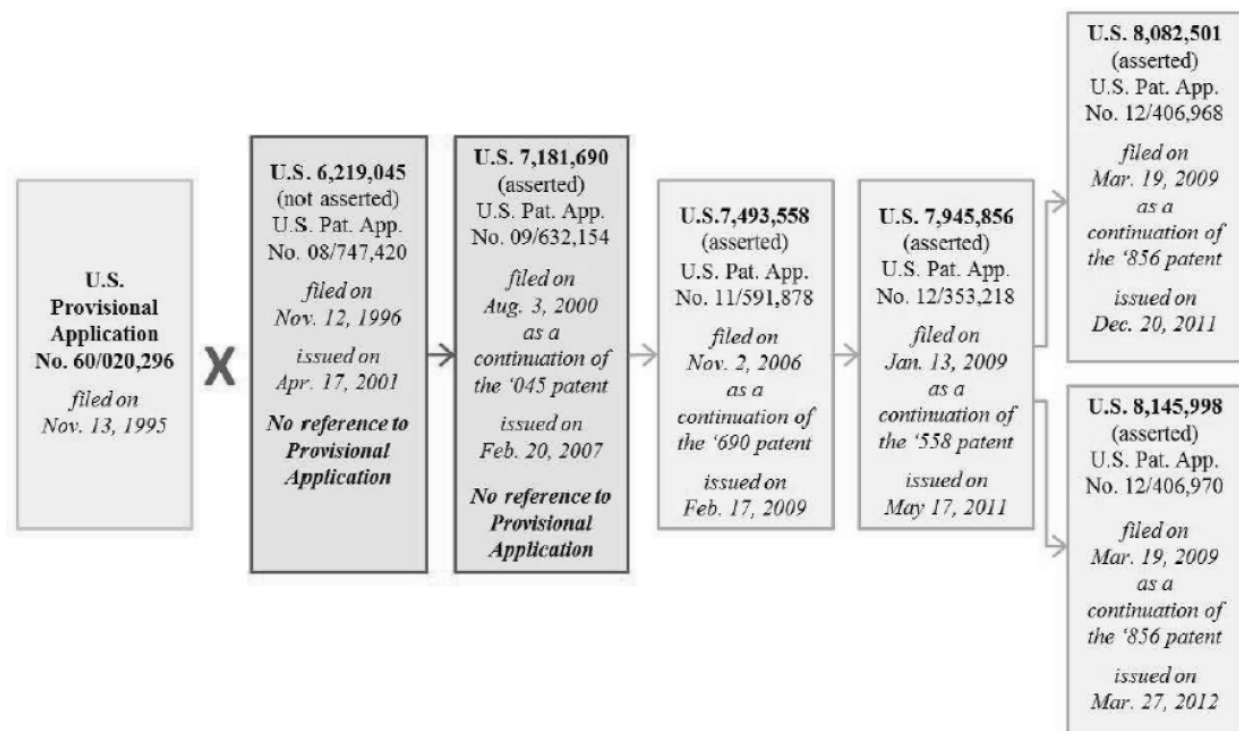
U.S. Provisional Application No. 60/020,296

filed on Nov. 13, 1995

X

U.S. 6,219,045 (not asserted) U.S. Pat. App. No. 08/747,420

filed on Nov. 12, 1996

issued on Apr. 17, 2001

No reference to Provisional Application

U.S. 7,181,690 (asserted) U.S. Pat. App. No. 09/632,154

filed on Aug. 3, 2000 as a continuation of the '045 patent

issued on Feb. 20, 2007

No reference to Provisional Application

U.S.7,493,558 (asserted) U.S. Pat. App. No. 11/591,878

filed on Nov. 2, 2006 as a continuation of the '690 patent

issued on Feb. 17, 2009

U.S. 7,945,856 (asserted) U.S. Pat. App. No. 12/353,218

filed on Jan. 13, 2009 as a continuation of the '558 patent

issued on May 17, 2011

U.S. 8,082,501 (asserted) U.S. Pat. App. No. 12/406,968

filed on Mar. 19, 2009 as a continuation of the '856 patent

issued on Dec. 20, 2011

U.S. 8,145,998 (asserted) U.S. Pat. App. No. 12/406,970

filed on Mar. 19, 2009 as a continuation of the '856 patent

issued on Mar. 27, 2012